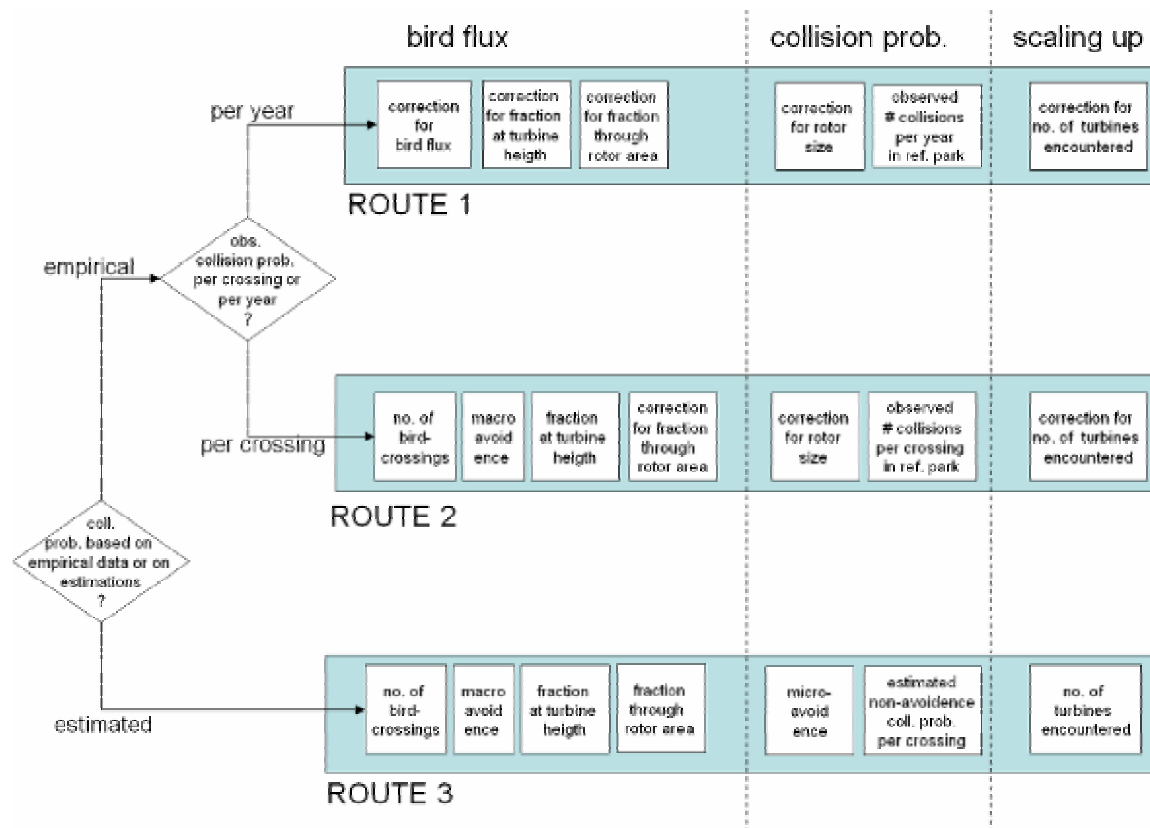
bird flux

collision prob.

scaling up

per year

correction for bird flux

correction for fraction at turbine heigth

correction for fraction through rotor area

correction for rotor size

observed # collisions per year in ref. park

correction for no. of turbines encountered

ROUTE 1

empirical

obs. collision prob. per crossing or per year ?

per crossing

no. of bird-crossings

macro avoid ence

fraction at turbine heigth

correction for fraction through rotor area

correction for rotor size

observed # collisions per crossing in ref. park

correction for no. of turbines encountered

ROUTE 2

coll. prob. based on empirical data or on estimations ?

estimated

no. of bird-crossings

macro avoid ence

fraction at turbine heigth

fraction through rotor area

micro-avoid ence

estimated non-avoidence coll. prob. per crossing

no. of turbines encountered

ROUTE 3